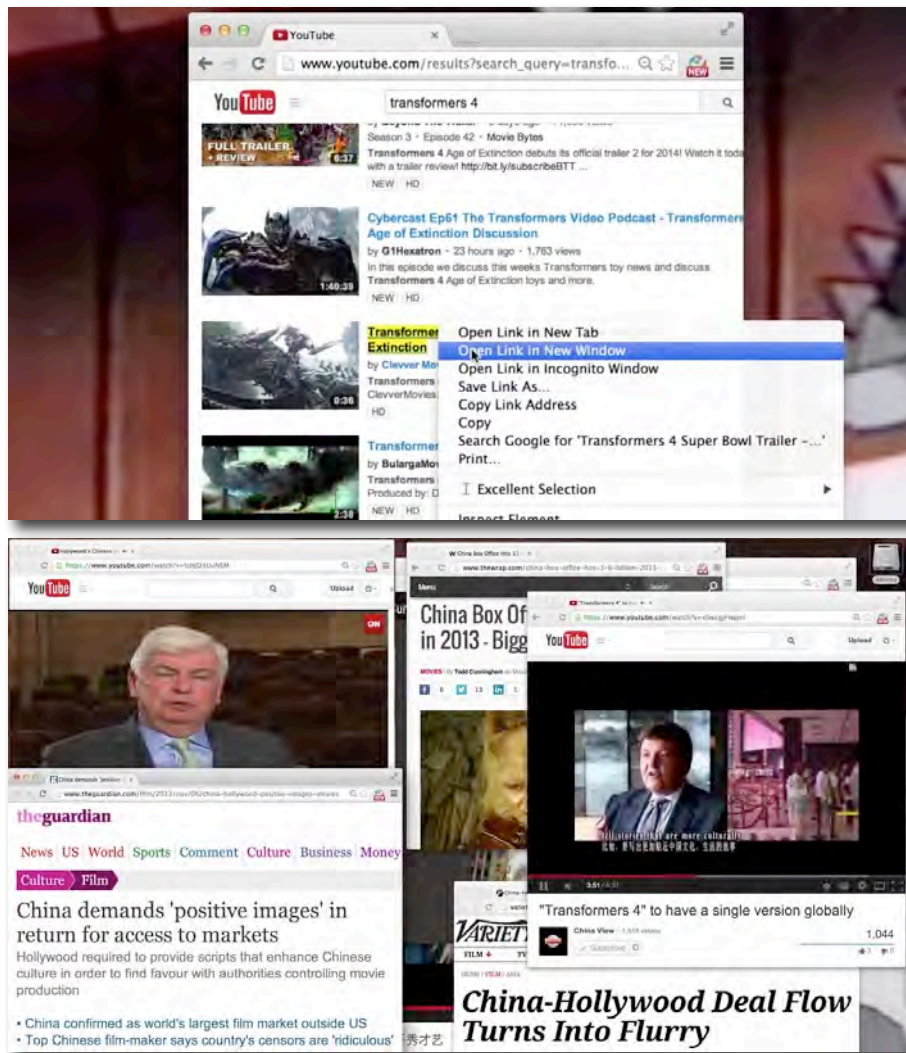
YouTube

www.youtube.com/results?search_query=transfo...

YouTube

transformers 4

Season 3 • Episode 42 • Movie Bytes

Transformers 4 Age of Extinction debuts its official trailer 2 for 2014! Watch it toda with a trailer review! http://bit.ly/subscribeBTT ...

FULL TRAILER REVIEW

6:37

NEW HD

Cybercast Ep61 The Transformers Video Podcast - Transformers Age of Extinction Discussion

by G1Hexatron • 23 hours ago • 1,763 views

In this episode we discuss this weeks Transformers toy news and discuss Transformers 4 Age of Extinction toys and more.

1:40:39

NEW HD

Transformer Extinction

by Clevver Mo

Transformers

ClevverMovies

0:36

HD

Open Link in New Tab
Open Link in New Window
Open Link in Incognito Window
Save Link As...
Copy Link Address
Copy
Search Google for 'Transformers 4 Super Bowl Trailer –...'
Print...
Excellent Selection
Inspect Element

Transformer

by BulargaMov

Transformers

Produced by: D

2:39

NEW HD

YouTube

Upload

CNN

China Box Of in 2013 - Bigg

MOVIES By Todd Cunningham

YouTube

Upload

"Transformers 4" to have a single version globally

China View

Subscribe

1,044

theguardian

News US World Sports Comment Culture Business Money

Culture Film

China demands 'positive images' in return for access to markets

Hollywood required to provide scripts that enhance Chinese culture in order to find favour with authorities controlling movie production

• China confirmed as world's largest film market outside US
• Top Chinese film-maker says country's censors are 'ridiculous'

VARIETY

FILM

China-Hollywood Deal Flow Turns Into Flurry